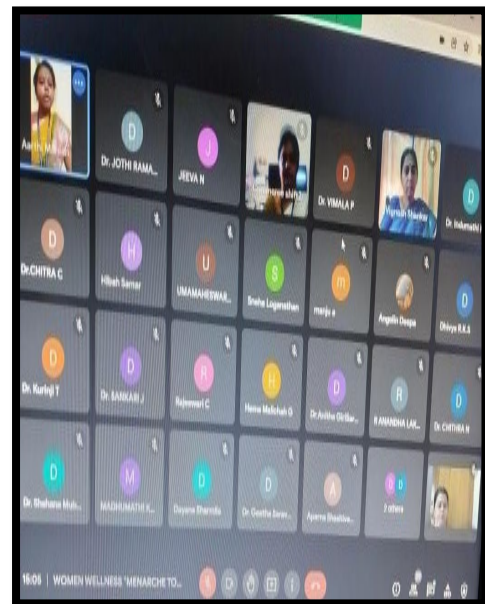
Aarthi M
D
Dr. JOTHI RAMA...
J
JEEVA N
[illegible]
D
Dr. VIMALA P
Nirmala Shankar
D
Dr. Indumathi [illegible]
D
Dr.CHITRA C
H
Hibah Samar
U
UMAMAHESWAR...
S
Sneha Loganathan
m
manju e
Angelin Deepa
D
Dhivya R.K.S
D
Dr. Kurinji T
D
Dr. SANKARI J
R
Rajeswari C
H
Hema Mallchah G
D
Dr.Anitha Giriba...
R
R ANANDHA LAK...
D
Dr. CHITHRA N
D
Dr. Shahana Mub...
M
MADHUMATHI K...
D
Dayana Bharathi
D
Dr. Geetha Saran...
A
Aparna Bhaskhar...
2 others
16:05 | WOMEN WELLNESS "MENARCHE TO...